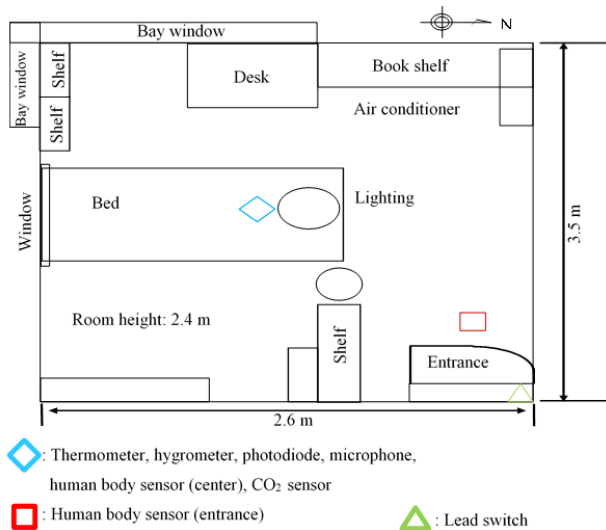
N

Bay window

Bay window

Shelf

Shelf

Desk

Book shelf

Air conditioner

Window

Bed

Lighting

3.5 m

Room height: 2.4 m

Shelf

Entrance

2.6 m

: Thermometer, hygrometer, photodiode, microphone, human body sensor (center), $CO_2$ sensor

: Human body sensor (entrance)

: Lead switch